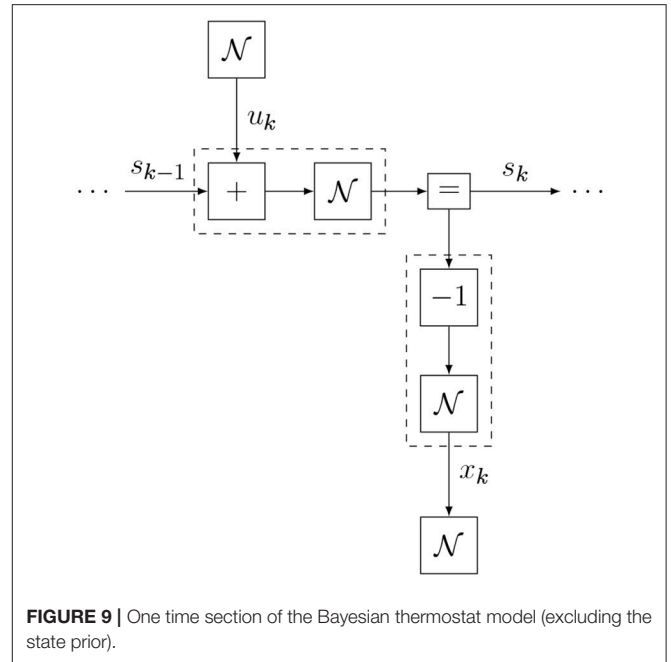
$\mathcal{N}$

$u_k$

$\cdots$ $s_{k-1}$ $+$ $\mathcal{N}$ $=$ $s_k$ $\cdots$

$-1$

$\mathcal{N}$

$x_k$

$\mathcal{N}$

**FIGURE 9 |** One time section of the Bayesian thermostat model (excluding the state prior).